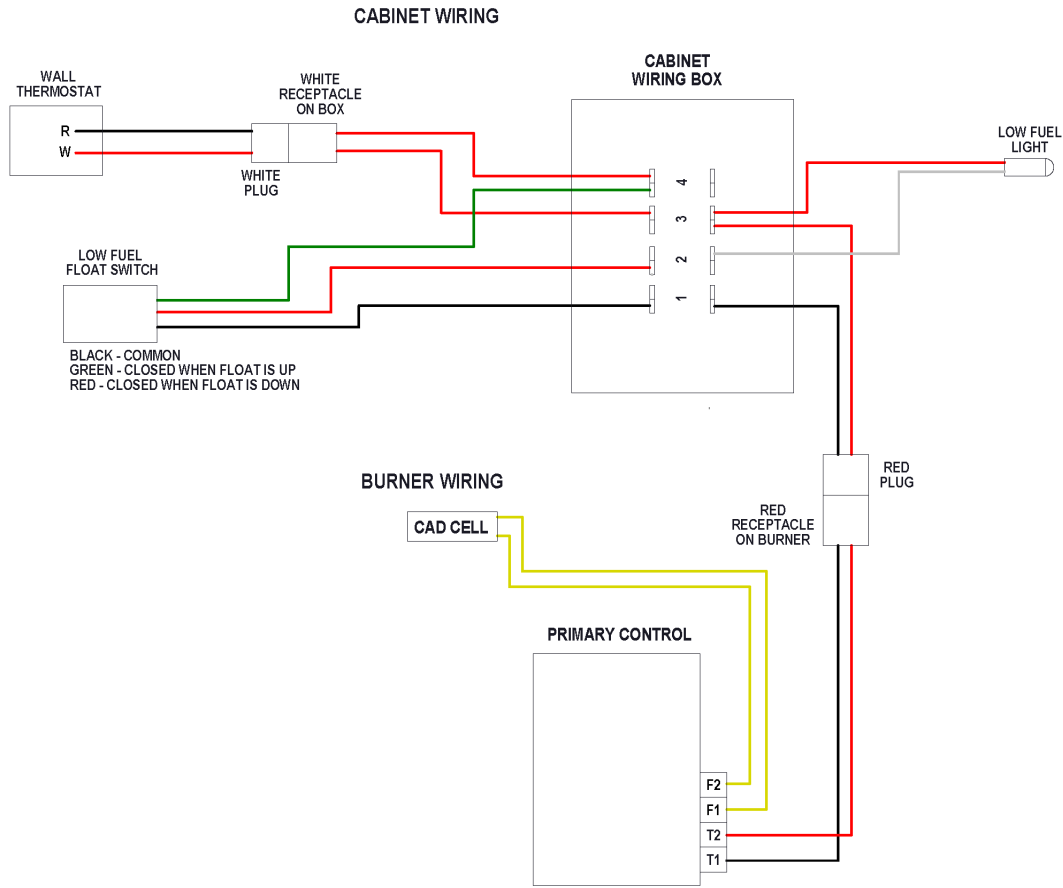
CABINET WIRING

WALL THERMOSTAT

R

W

WHITE RECEPTACLE ON BOX

WHITE PLUG

CABINET WIRING BOX

4

3

2

1

LOW FUEL LIGHT

LOW FUEL FLOAT SWITCH

BLACK - COMMON
GREEN - CLOSED WHEN FLOAT IS UP
RED - CLOSED WHEN FLOAT IS DOWN

BURNER WIRING

CAD CELL

RED PLUG

RED RECEPTACLE ON BURNER

PRIMARY CONTROL

F2

F1

T2

T1